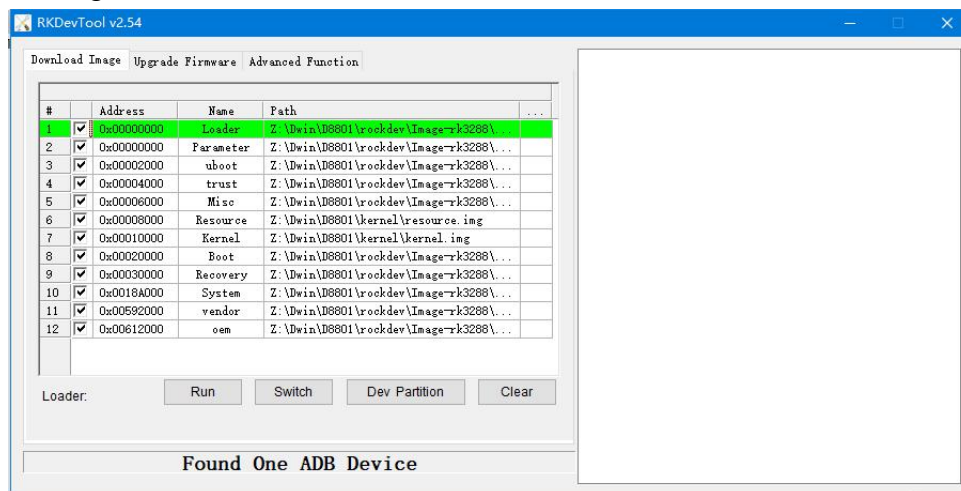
RKDevTool v2.54

Download Image | Upgrade Firmware | Advanced Function

| # | | Address | Name | Path | ... |
|---|---|---|---|---|---|
| 1 | ☑ | 0x00000000 | Loader | Z:\Dwin\D8801\rockdev\Image-rk3288\... | |
| 2 | ☑ | 0x00000000 | Parameter | Z:\Dwin\D8801\rockdev\Image-rk3288\... | |
| 3 | ☑ | 0x00002000 | uboot | Z:\Dwin\D8801\rockdev\Image-rk3288\... | |
| 4 | ☑ | 0x00004000 | trust | Z:\Dwin\D8801\rockdev\Image-rk3288\... | |
| 5 | ☑ | 0x00006000 | Misc | Z:\Dwin\D8801\rockdev\Image-rk3288\... | |
| 6 | ☑ | 0x00008000 | Resource | Z:\Dwin\D8801\kernel\resource.img | |
| 7 | ☑ | 0x00010000 | Kernel | Z:\Dwin\D8801\kernel\kernel.img | |
| 8 | ☑ | 0x00020000 | Boot | Z:\Dwin\D8801\rockdev\Image-rk3288\... | |
| 9 | ☑ | 0x00030000 | Recovery | Z:\Dwin\D8801\rockdev\Image-rk3288\... | |
| 10 | ☑ | 0x0018A000 | System | Z:\Dwin\D8801\rockdev\Image-rk3288\... | |
| 11 | ☑ | 0x00592000 | vendor | Z:\Dwin\D8801\rockdev\Image-rk3288\... | |
| 12 | ☑ | 0x00612000 | oem | Z:\Dwin\D8801\rockdev\Image-rk3288\... | |

Loader: Run Switch Dev Partition Clear

Found One ADB Device